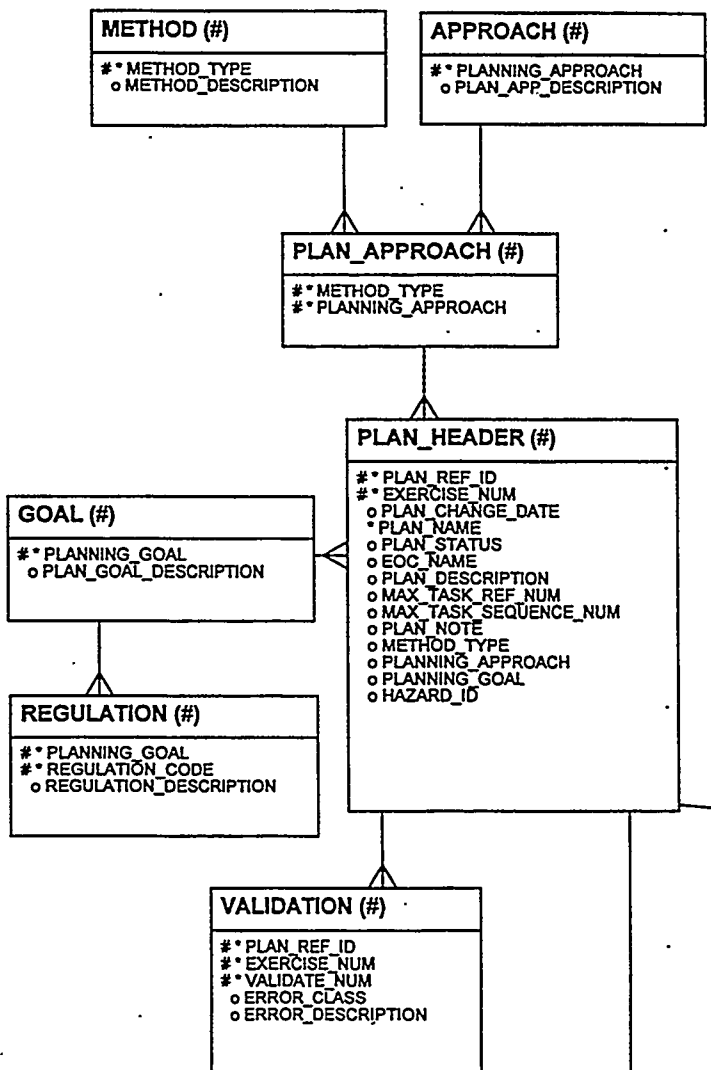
METHOD (#)

# * METHOD_TYPE
o METHOD_DESCRIPTION

APPROACH (#)

# * PLANNING_APPROACH
o PLAN_APP_DESCRIPTION

PLAN_APPROACH (#)

# * METHOD_TYPE
# * PLANNING_APPROACH

PLAN_HEADER (#)

# * PLAN_REF_ID
# * EXERCISE_NUM
o PLAN_CHANGE_DATE
* PLAN_NAME
o PLAN_STATUS
o EOC_NAME
o PLAN_DESCRIPTION
o MAX_TASK_REF_NUM
o MAX_TASK_SEQUENCE_NUM
o PLAN_NOTE
o METHOD_TYPE
o PLANNING_APPROACH
o PLANNING_GOAL
o HAZARD_ID

GOAL (#)

# * PLANNING_GOAL
o PLAN_GOAL_DESCRIPTION

REGULATION (#)

# * PLANNING_GOAL
# * REGULATION_CODE
o REGULATION_DESCRIPTION

VALIDATION (#)

# * PLAN_REF_ID
# * EXERCISE_NUM
# * VALIDATE_NUM
o ERROR_CLASS
o ERROR_DESCRIPTION